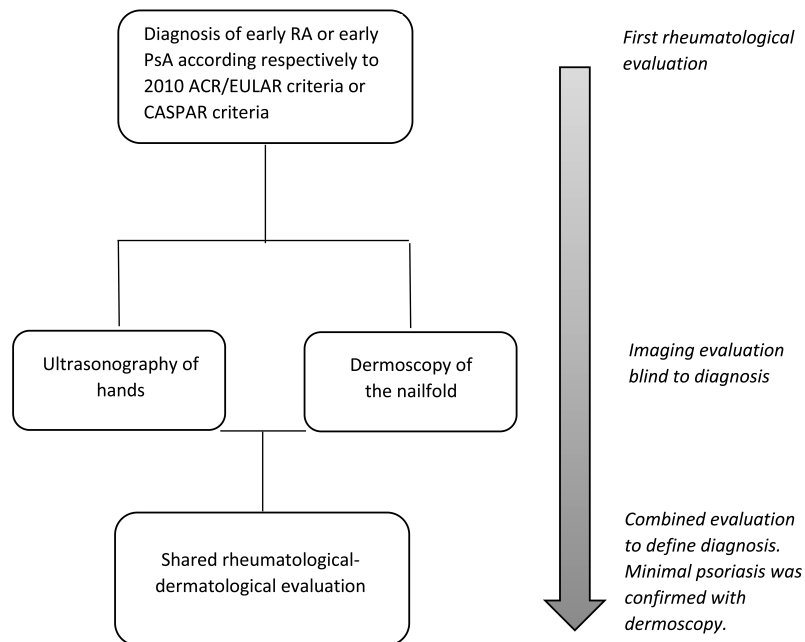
Diagnosis of early RA or early PsA according respectively to 2010 ACR/EULAR criteria or CASPAR criteria

First rheumatological evaluation

Ultrasonography of hands

Dermoscopy of the nailfold

Imaging evaluation blind to diagnosis

Shared rheumatological-dermatological evaluation

Combined evaluation to define diagnosis. Minimal psoriasis was confirmed with dermoscopy.